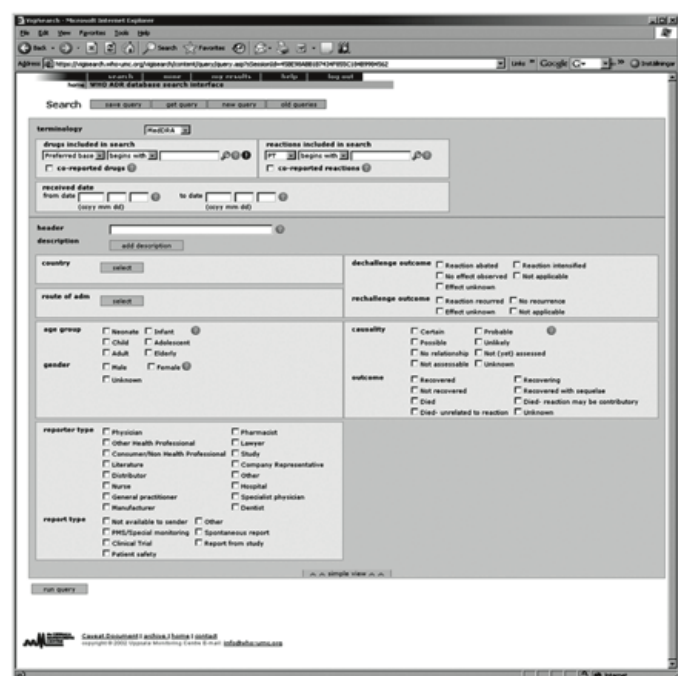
VigiSearch - Microsoft Internet Explorer

File Edit View Favorites Tools Help

Back Search Favorites

Address https://vigisearch.who-umc.org/vigisearch/content/query/query.asp?sSessionId=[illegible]

Links Google Go

search none my results help log out

home WHO ADR database search interface

Search save query get query new query old queries

terminology MedDRA

drugs included in search

Preferred base begins with

co-reported drugs

reactions included in search

PT begins with

co-reported reactions

received date

from date (yyyy mm dd) to date (yyyy mm dd)

header

description add description

country select

route of adm select

dechallenge outcome Reaction abated Reaction intensified No effect observed Not applicable Effect unknown

rechallenge outcome Reaction recurred No recurrence Effect unknown Not applicable

age group Neonate Infant Child Adolescent Adult Elderly

gender Male Female Unknown

causality Certain Probable Possible Unlikely No relationship Not (yet) assessed Not assessable Unknown

outcome Recovered Recovering Not recovered Recovered with sequelae Died Died- reaction may be contributory Died- unrelated to reaction Unknown

reporter type Physician Pharmacist Other Health Professional Lawyer Consumer/Non Health Professional Study Literature Company Representative Distributor Other Nurse Hospital General practitioner Specialist physician Manufacturer Dentist

report type Not available to sender Other PMS/Special monitoring Spontaneous report Clinical Trial Report from study Patient safety

simple view

run query

Caveat Document | archive | home | contact
copyright © 2002 Uppsala Monitoring Centre E-mail: info@who-umc.org

Internet